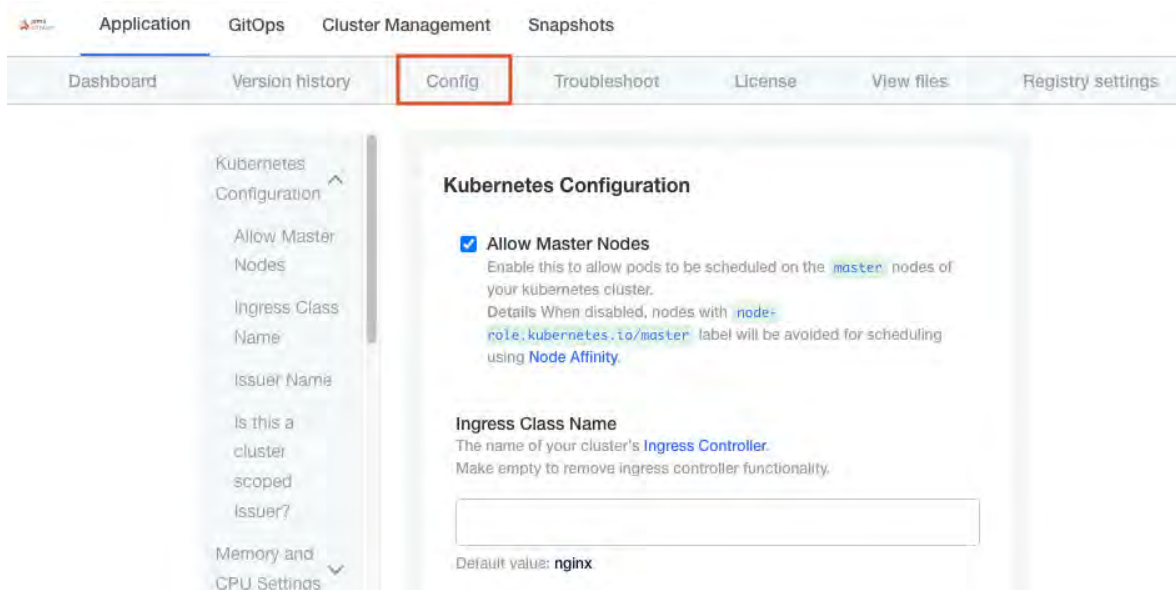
Application GitOps Cluster Management Snapshots

Dashboard Version history Config Troubleshoot License View files Registry settings

Kubernetes Configuration

Allow Master Nodes

Ingress Class Name

Issuer Name

Is this a cluster scoped Issuer?

Memory and CPU Settings

Kubernetes Configuration

Allow Master Nodes
Enable this to allow pods to be scheduled on the master nodes of your kubernetes cluster.
Details When disabled, nodes with node-role.kubernetes.io/master label will be avoided for scheduling using Node Affinity.

Ingress Class Name
The name of your cluster's Ingress Controller.
Make empty to remove ingress controller functionality.

Default value: nginx